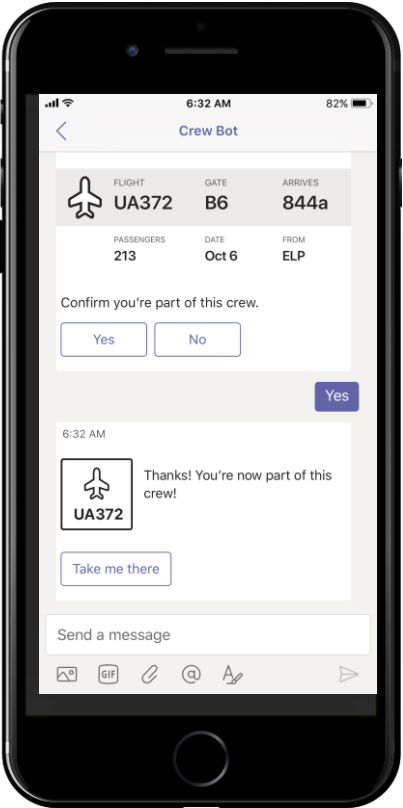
6:32 AM
82%

Crew Bot

FLIGHT
UA372

GATE
B6

ARRIVES
844a

PASSENGERS
213

DATE
Oct 6

FROM
ELP

Confirm you're part of this crew.

Yes

No

Yes

6:32 AM

UA372

Thanks! You're now part of this crew!

Take me there

Send a message

GIF